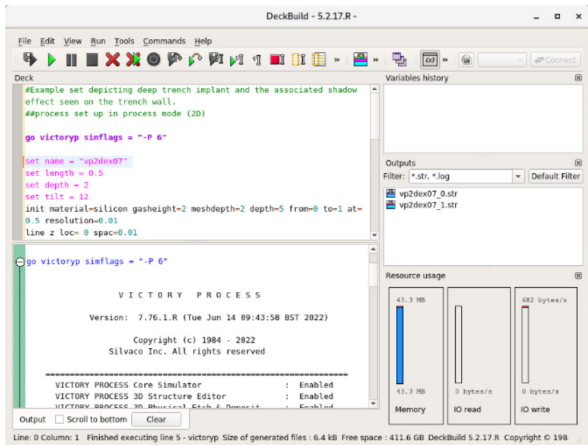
DeckBuild - 5.2.17.R -

File Edit View Run Tools Commands Help

Connect

Deck

#Example set depicting deep trench implant and the associated shadow effect seen on the trench wall.
##process set up in process mode (2D)

go victoryp simflags = "-P 6"

set name = "vp2dex07"
set length = 0.5
set depth = 2
set tilt = 12
init material=silicon gasheight=2 meshdepth=2 depth=5 from=0 to=1 at=0.5 resolution=0.01
line z loc= 0 spac=0.01

go victoryp simflags = "-P 6"

V I C T O R Y   P R O C E S S

Version: 7.76.1.R (Tue Jun 14 09:43:58 BST 2022)

Copyright (c) 1984 - 2022
Silvaco Inc. All rights reserved

VICTORY PROCESS Core Simulator : Enabled
VICTORY PROCESS 3D Structure Editor : Enabled
VICTORY PROCESS 3D Physical Etch & Deposit : Enabled

Output Scroll to bottom Clear

Variables history

Outputs

Filter: *.str, *.log Default Filter

vp2dex07_0.str
vp2dex07_1.str

Resource usage

43.3 MB
43.3 MB
Memory

0 bytes/s
IO read

482 bytes/s
0 bytes/s
IO write

Line: 0 Column: 1 Finished executing line 5 - victoryp Size of generated files : 6.4 kB Free space : 411.6 GB DeckBuild 5.2.17.R Copyright © 198